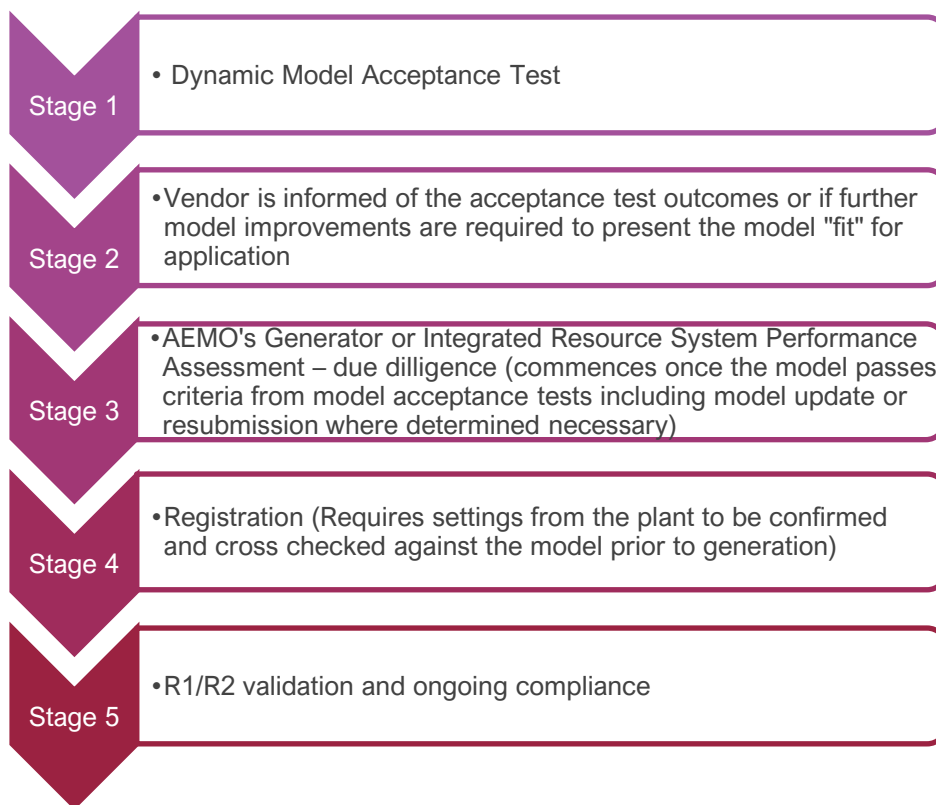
Stage 1

• Dynamic Model Acceptance Test

Stage 2

• Vendor is informed of the acceptance test outcomes or if further model improvements are required to present the model "fit" for application

Stage 3

• AEMO's Generator or Integrated Resource System Performance Assessment – due dilligence (commences once the model passes criteria from model acceptance tests including model update or resubmission where determined necessary)

Stage 4

• Registration (Requires settings from the plant to be confirmed and cross checked against the model prior to generation)

Stage 5

• R1/R2 validation and ongoing compliance